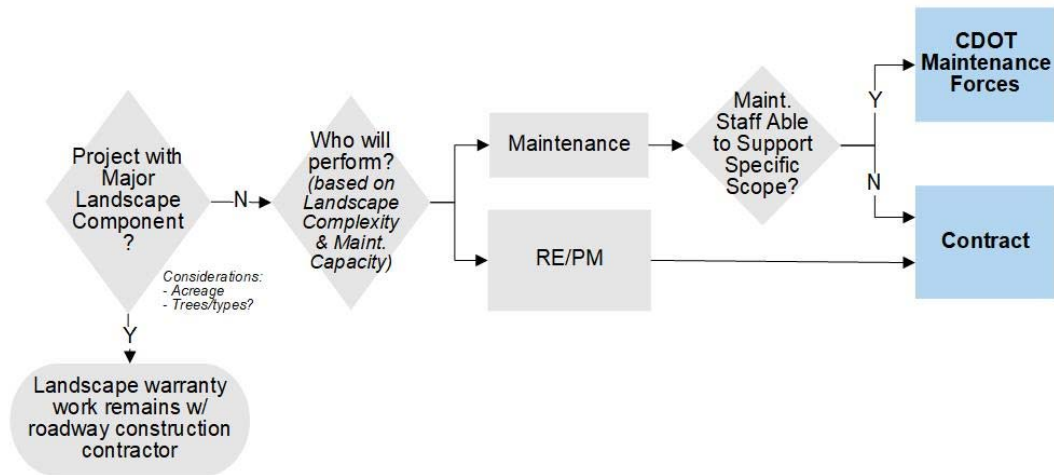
Project with Major Landscape Component ?

N

Considerations:
- Acreage
- Trees/types?

Y

Landscape warranty work remains w/ roadway construction contractor

Who will perform? (based on Landscape Complexity & Maint. Capacity)

Maintenance

RE/PM

Maint. Staff Able to Support Specific Scope?

Y

N

CDOT Maintenance Forces

Contract